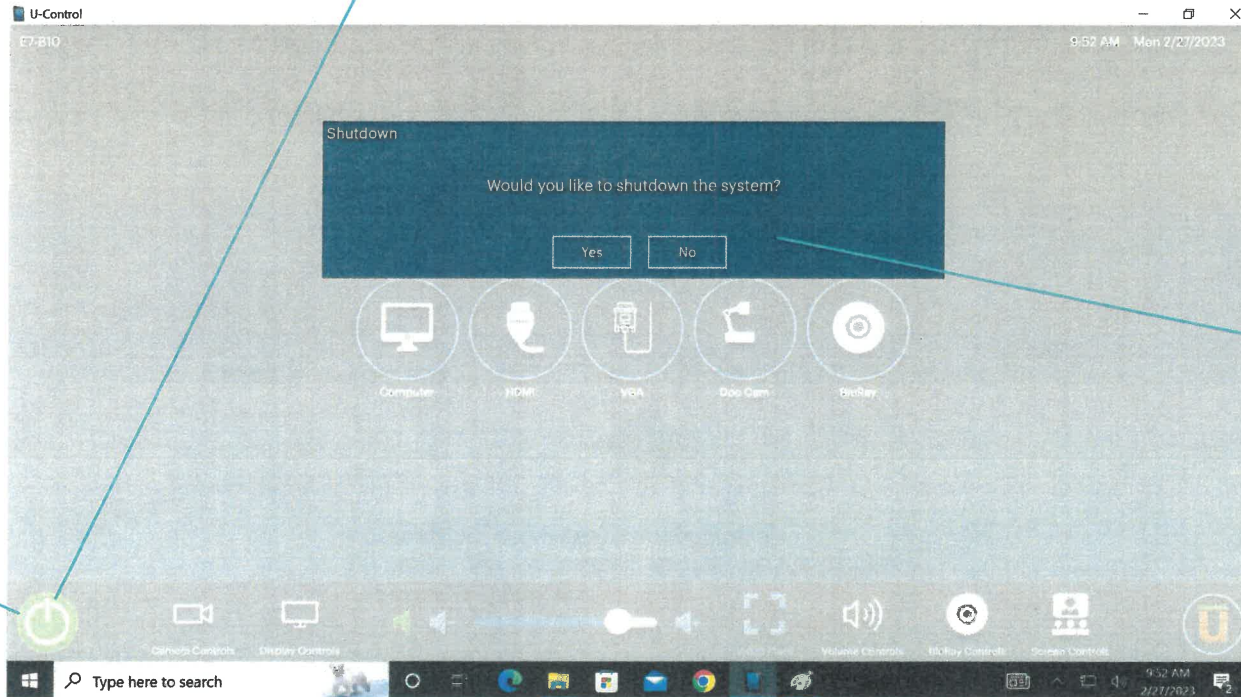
U-Control

E7-B10

9:52 AM Mon 2/27/2023

Shutdown

Would you like to shutdown the system?

Yes No

Computer HDMI VGA Doc Cam BluRay

Camera Controls Display Controls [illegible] Volume Controls BluRay Controls Screen Controls

U

Type here to search

9:52 AM 2/27/2023